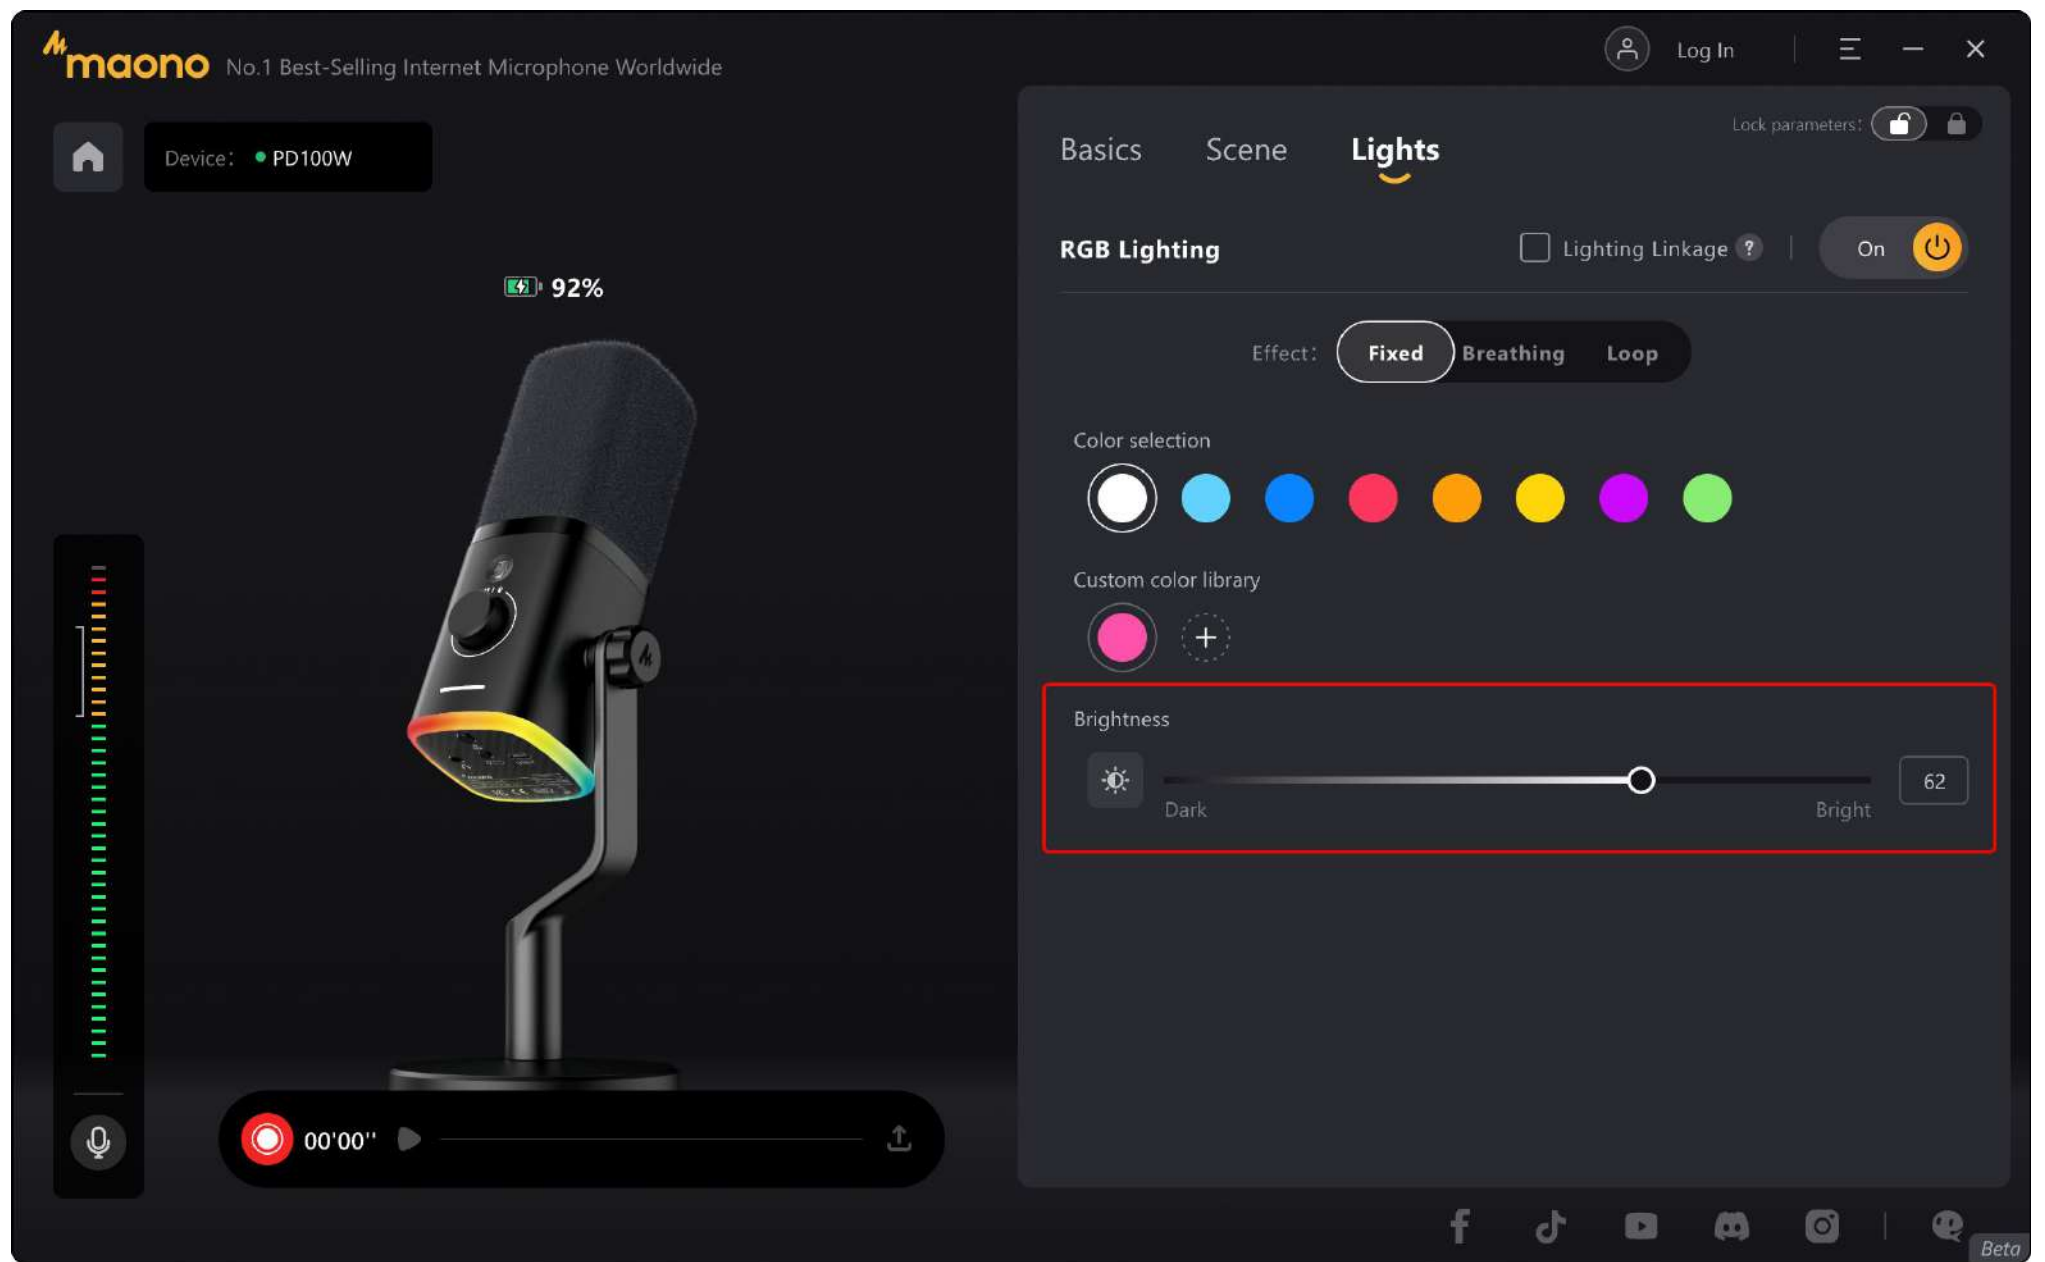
maono No.1 Best-Selling Internet Microphone Worldwide

Log In

Device: PD100W

92%

00'00''

Lock parameters:

Basics Scene Lights

RGB Lighting

Lighting Linkage ?

On

Effect: Fixed Breathing Loop

Color selection

Custom color library

Brightness

Dark Bright

62

Beta